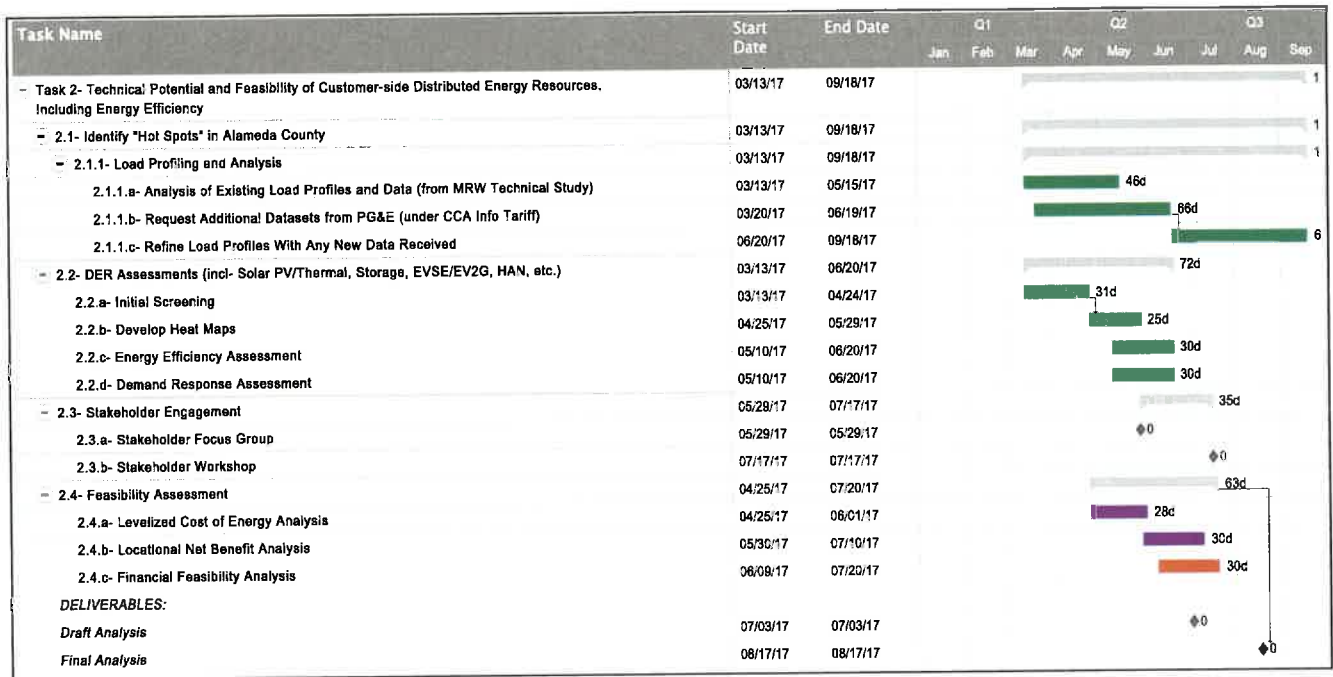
| Task Name | Start Date | End Date | Q1 Jan | Feb | Mar | Q2 Apr | May | Jun | Q3 Jul | Aug | Sep |
|---|---|---|---|---|---|---|---|---|---|---|---|
| − Task 2- Technical Potential and Feasibility of Customer-side Distributed Energy Resources, Including Energy Efficiency | 03/13/17 | 09/18/17 | | | | | | | | | 1 |
| − 2.1- Identify "Hot Spots" in Alameda County | 03/13/17 | 09/18/17 | | | | | | | | | 1 |
| − 2.1.1- Load Profiling and Analysis | 03/13/17 | 09/18/17 | | | | | | | | | 1 |
| 2.1.1.a- Analysis of Existing Load Profiles and Data (from MRW Technical Study) | 03/13/17 | 05/15/17 | | | | | 46d | | | | |
| 2.1.1.b- Request Additional Datasets from PG&E (under CCA Info Tariff) | 03/20/17 | 06/19/17 | | | | | | 66d | | | |
| 2.1.1.c- Refine Load Profiles With Any New Data Received | 06/20/17 | 09/18/17 | | | | | | | | | 6 |
| − 2.2- DER Assessments (incl- Solar PV/Thermal, Storage, EVSE/EV2G, HAN, etc.) | 03/13/17 | 06/20/17 | | | | | | 72d | | | |
| 2.2.a- Initial Screening | 03/13/17 | 04/24/17 | | | | 31d | | | | | |
| 2.2.b- Develop Heat Maps | 04/25/17 | 05/29/17 | | | | | 25d | | | | |
| 2.2.c- Energy Efficiency Assessment | 05/10/17 | 06/20/17 | | | | | | 30d | | | |
| 2.2.d- Demand Response Assessment | 05/10/17 | 06/20/17 | | | | | | 30d | | | |
| − 2.3- Stakeholder Engagement | 05/29/17 | 07/17/17 | | | | | | | 35d | | |
| 2.3.a- Stakeholder Focus Group | 05/29/17 | 05/29/17 | | | | | 0 | | | | |
| 2.3.b- Stakeholder Workshop | 07/17/17 | 07/17/17 | | | | | | | 0 | | |
| − 2.4- Feasibility Assessment | 04/25/17 | 07/20/17 | | | | | | | 63d | | |
| 2.4.a- Levelized Cost of Energy Analysis | 04/25/17 | 06/01/17 | | | | | 28d | | | | |
| 2.4.b- Locational Net Benefit Analysis | 05/30/17 | 07/10/17 | | | | | | 30d | | | |
| 2.4.c- Financial Feasibility Analysis | 06/09/17 | 07/20/17 | | | | | | 30d | | | |
| DELIVERABLES: | | | | | | | | | | | |
| Draft Analysis | 07/03/17 | 07/03/17 | | | | | | | 0 | | |
| Final Analysis | 08/17/17 | 08/17/17 | | | | | | | | 0 | |